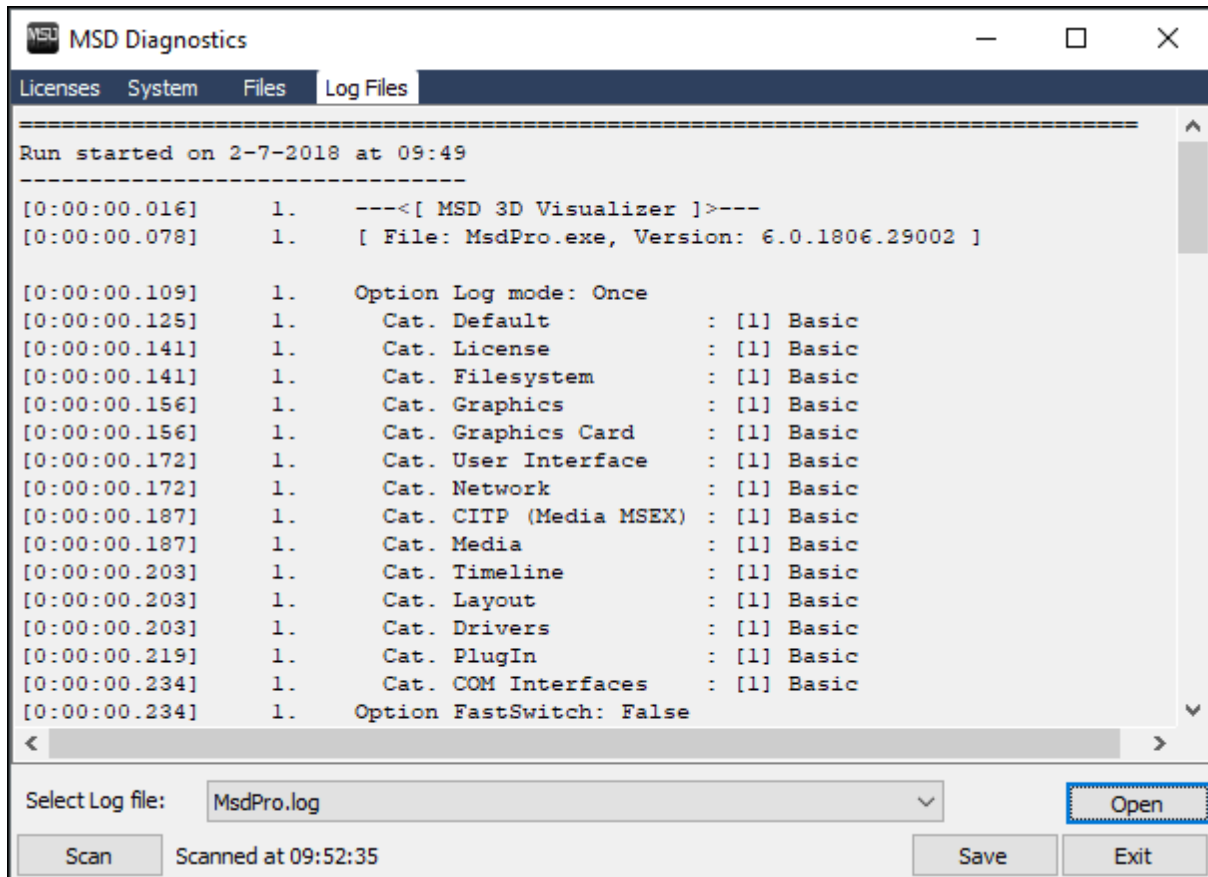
MSD Diagnostics

Licenses System Files Log Files

==========================================================================
Run started on 2-7-2018 at 09:49
------------------------------
[0:00:00.016] 1. ---<[ MSD 3D Visualizer ]>---
[0:00:00.078] 1. [ File: MsdPro.exe, Version: 6.0.1806.29002 ]

[0:00:00.109] 1. Option Log mode: Once
[0:00:00.125] 1. Cat. Default : [1] Basic
[0:00:00.141] 1. Cat. License : [1] Basic
[0:00:00.141] 1. Cat. Filesystem : [1] Basic
[0:00:00.156] 1. Cat. Graphics : [1] Basic
[0:00:00.156] 1. Cat. Graphics Card : [1] Basic
[0:00:00.172] 1. Cat. User Interface : [1] Basic
[0:00:00.172] 1. Cat. Network : [1] Basic
[0:00:00.187] 1. Cat. CITP (Media MSEX) : [1] Basic
[0:00:00.187] 1. Cat. Media : [1] Basic
[0:00:00.203] 1. Cat. Timeline : [1] Basic
[0:00:00.203] 1. Cat. Layout : [1] Basic
[0:00:00.203] 1. Cat. Drivers : [1] Basic
[0:00:00.219] 1. Cat. PlugIn : [1] Basic
[0:00:00.234] 1. Cat. COM Interfaces : [1] Basic
[0:00:00.234] 1. Option FastSwitch: False

Select Log file: MsdPro.log Open

Scan Scanned at 09:52:35 Save Exit